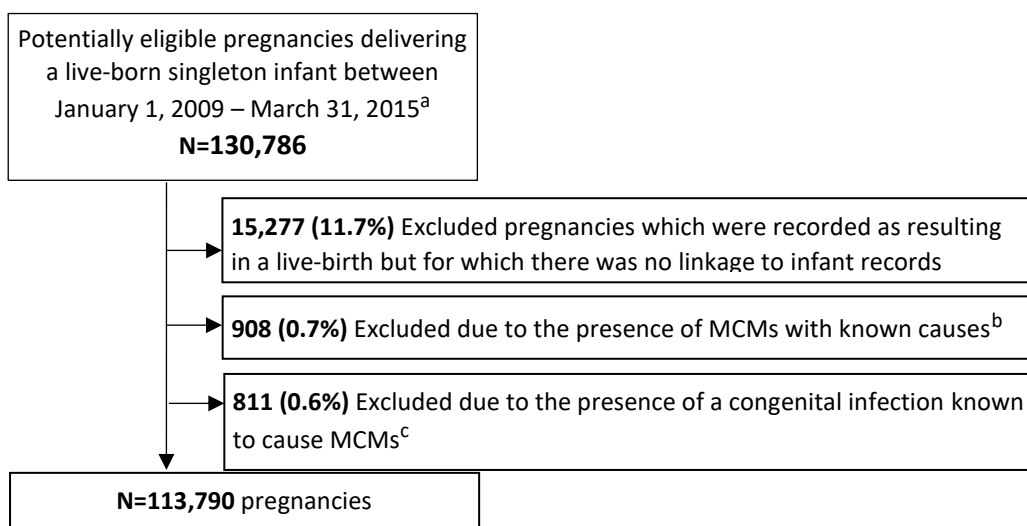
Potentially eligible pregnancies delivering a live-born singleton infant between January 1, 2009 – March 31, 2015$^{a}$
**N=130,786**

**15,277 (11.7%)** Excluded pregnancies which were recorded as resulting in a live-birth but for which there was no linkage to infant records

**908 (0.7%)** Excluded due to the presence of MCMs with known causes$^{b}$

**811 (0.6%)** Excluded due to the presence of a congenital infection known to cause MCMs$^{c}$

**N=113,790** pregnancies